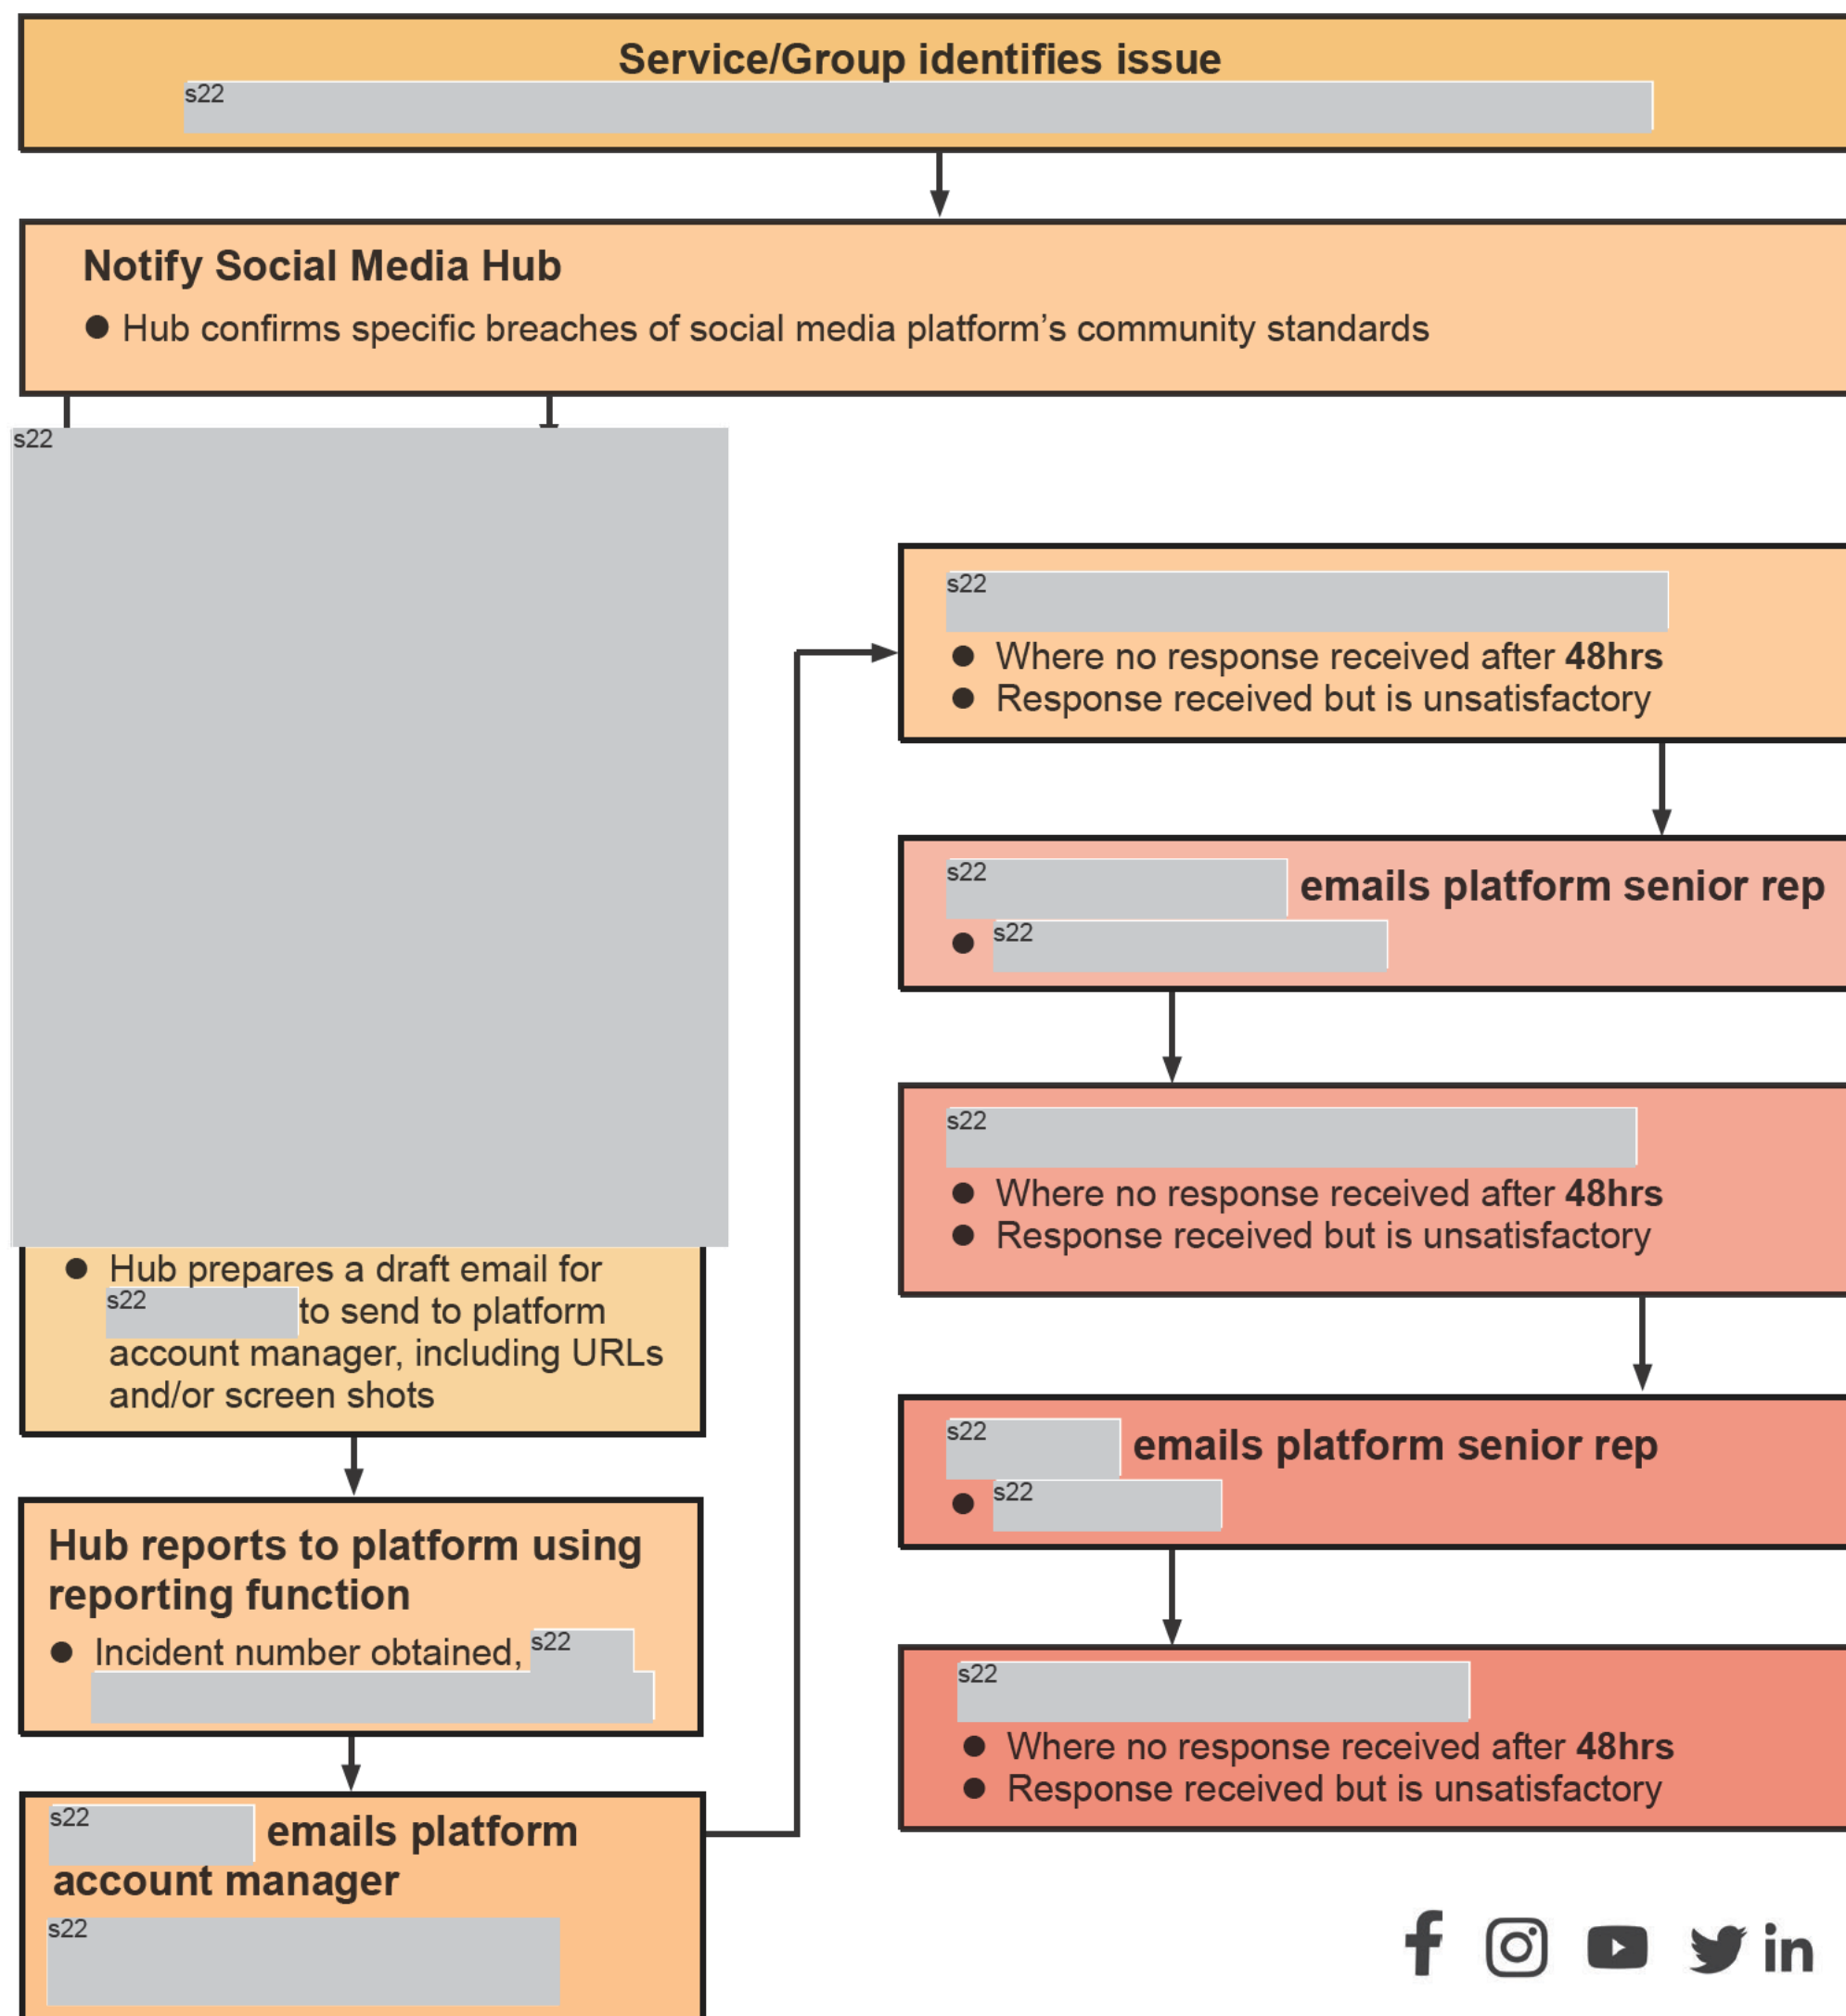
Service/Group identifies issue
s22

Notify Social Media Hub
● Hub confirms specific breaches of social media platform's community standards

s22

● Hub prepares a draft email for s22 to send to platform account manager, including URLs and/or screen shots

Hub reports to platform using reporting function
● Incident number obtained, s22

s22 emails platform account manager
s22

s22
● Where no response received after **48hrs**
● Response received but is unsatisfactory

s22 emails platform senior rep
● s22

s22
● Where no response received after **48hrs**
● Response received but is unsatisfactory

s22 emails platform senior rep
● s22

s22
● Where no response received after **48hrs**
● Response received but is unsatisfactory